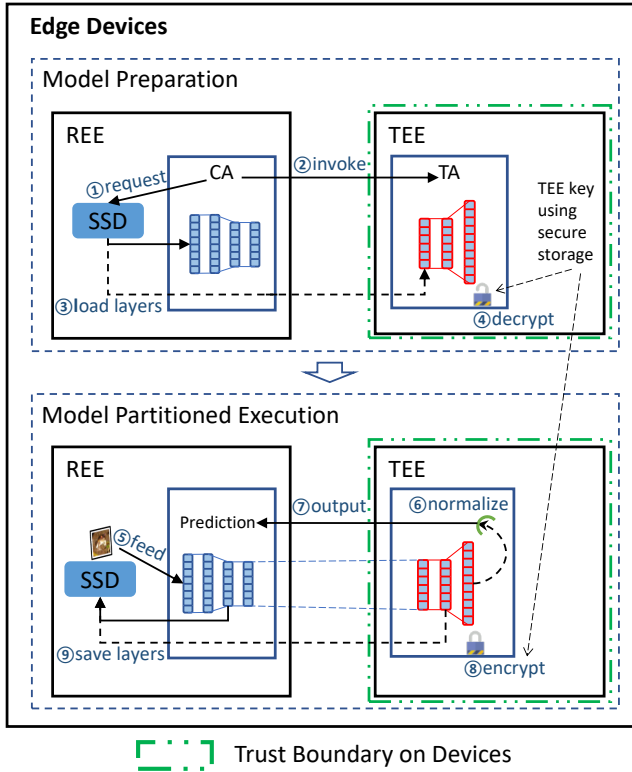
Edge Devices

Model Preparation

REE

CA

①request

SSD

③load layers

②invoke

TEE

TA

TEE key using secure storage

④decrypt

Model Partitioned Execution

REE

Prediction

⑤feed

SSD

⑨save layers

⑦output

TEE

⑥normalize

⑧encrypt

Trust Boundary on Devices